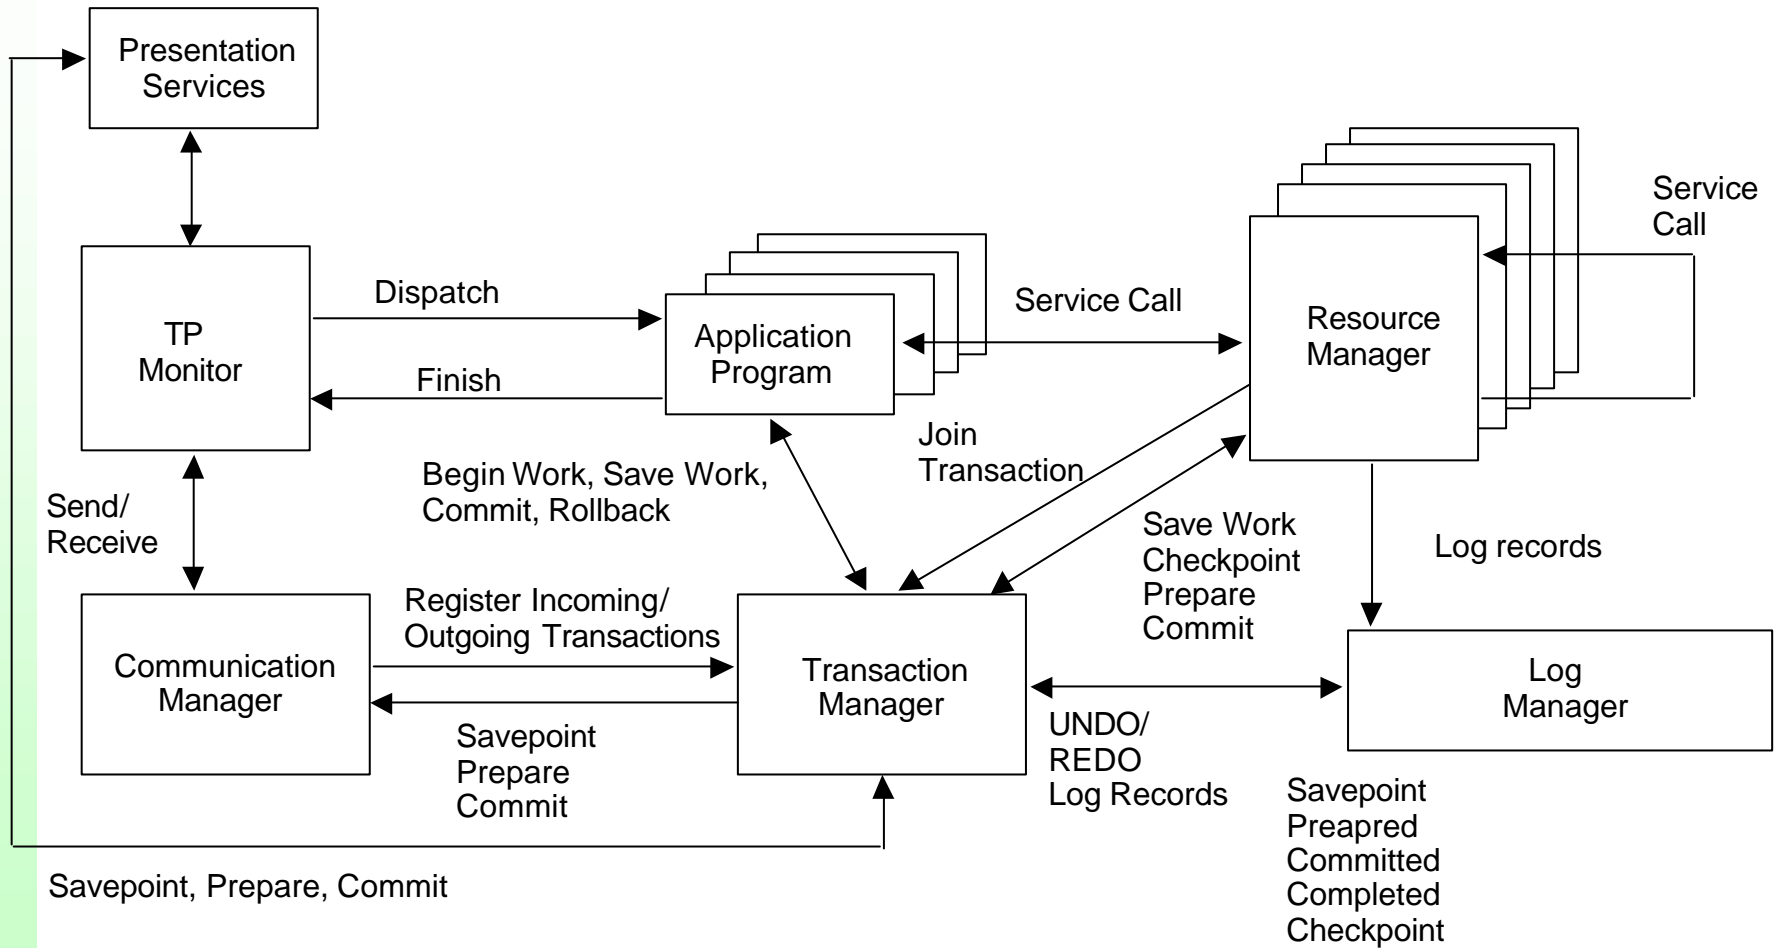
Presentation Services

TP Monitor

Dispatch

Finish

Application Program

Service Call

Resource Manager

Service Call

Join Transaction

Begin Work, Save Work, Commit, Rollback

Send/ Receive

Save Work Checkpoint Prepare Commit

Log records

Register Incoming/ Outgoing Transactions

Communication Manager

Transaction Manager

Log Manager

Savepoint Prepare Commit

UNDO/ REDO Log Records

Savepoint Preapred Committed Completed Checkpoint

Savepoint, Prepare, Commit